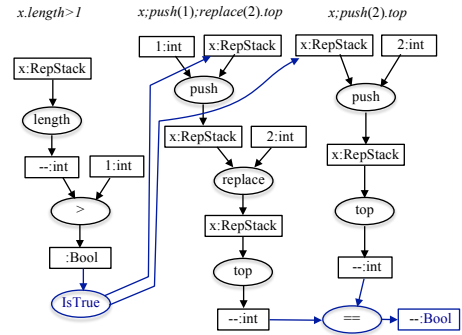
x.length>1

x:RepStack

length

--:int

1:int

>

:Bool

IsTrue

x;push(1);replace(2).top

1:int

x:RepStack

push

x:RepStack

2:int

replace

x:RepStack

top

--:int

x;push(2).top

x:RepStack

2:int

push

x:RepStack

top

--:int

==

--:Bool